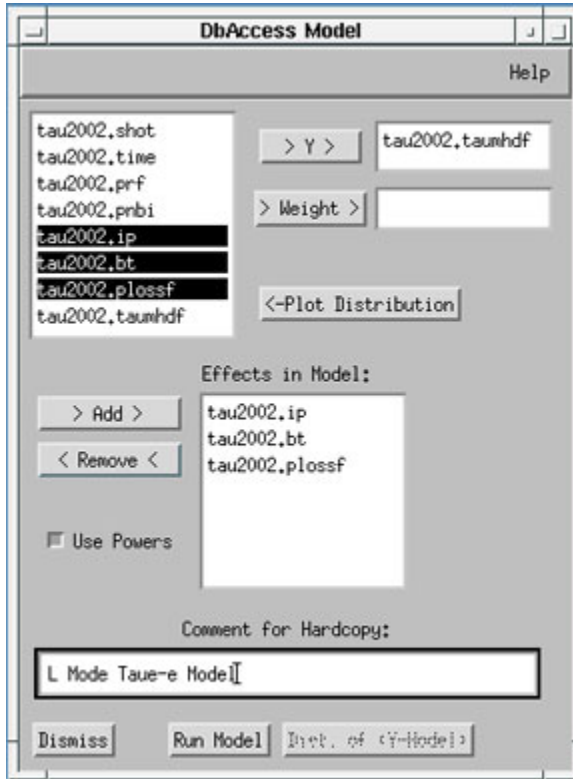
DbAccess Model

Help

tau2002.shot
tau2002.time
tau2002.prf
tau2002.pnbi
tau2002.ip
tau2002.bt
tau2002.plossf
tau2002.taumhdf

> Y >

tau2002.taumhdf

> Weight >

<-Plot Distribution

Effects in Model:

> Add >

< Remove <

tau2002.ip
tau2002.bt
tau2002.plossf

Use Powers

Comment for Hardcopy:

L Mode Taue-e Model

Dismiss

Run Model

Dist. of (Y-Model)